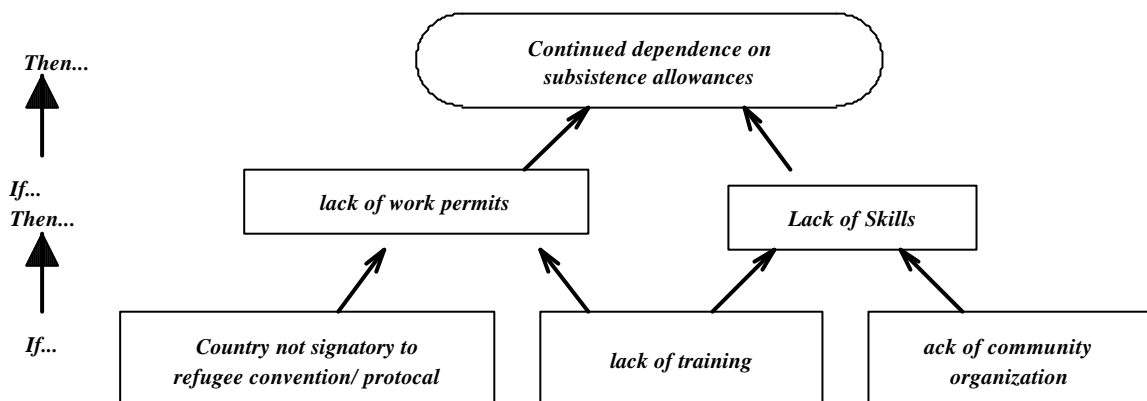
Then...

If...
Then...

If...

Continued dependence on subsistence allowances

lack of work permits

Lack of Skills

Country not signatory to refugee convention/ protocal

lack of training

ack of community organization